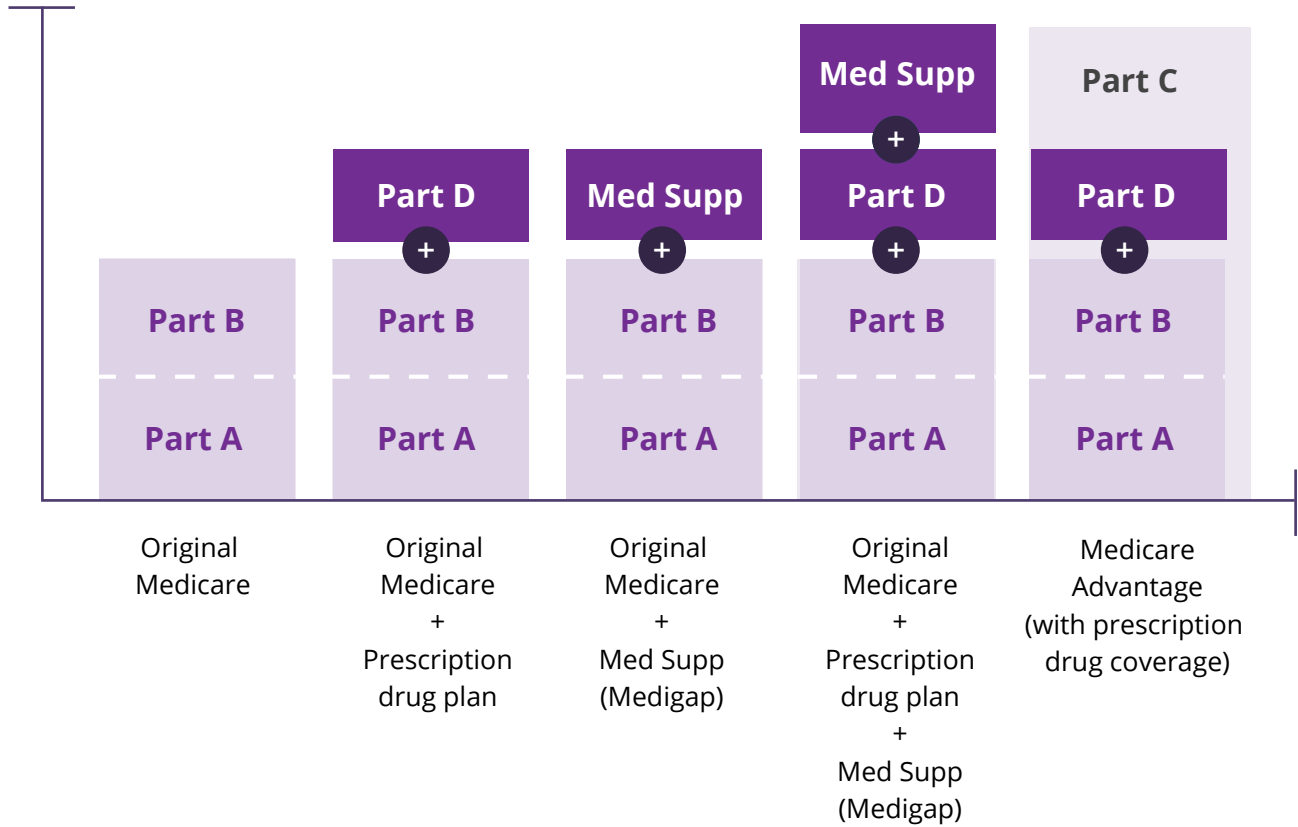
Med Supp

+

Part C

Part D

+

Med Supp

+

Part D

+

Part D

+

Part B

Part A

Original Medicare

Part B

Part A

Original Medicare + Prescription drug plan

Part B

Part A

Original Medicare + Med Supp (Medigap)

Part B

Part A

Original Medicare + Prescription drug plan + Med Supp (Medigap)

Part B

Part A

Medicare Advantage (with prescription drug coverage)